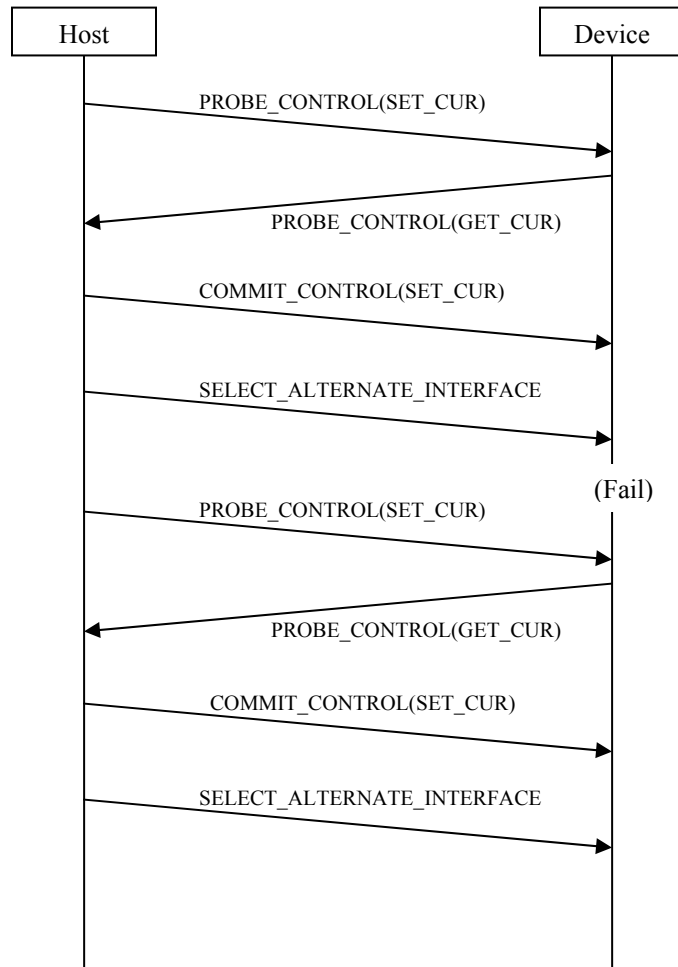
Host

Device

PROBE_CONTROL(SET_CUR)

PROBE_CONTROL(GET_CUR)

COMMIT_CONTROL(SET_CUR)

SELECT_ALTERNATE_INTERFACE

(Fail)

PROBE_CONTROL(SET_CUR)

PROBE_CONTROL(GET_CUR)

COMMIT_CONTROL(SET_CUR)

SELECT_ALTERNATE_INTERFACE